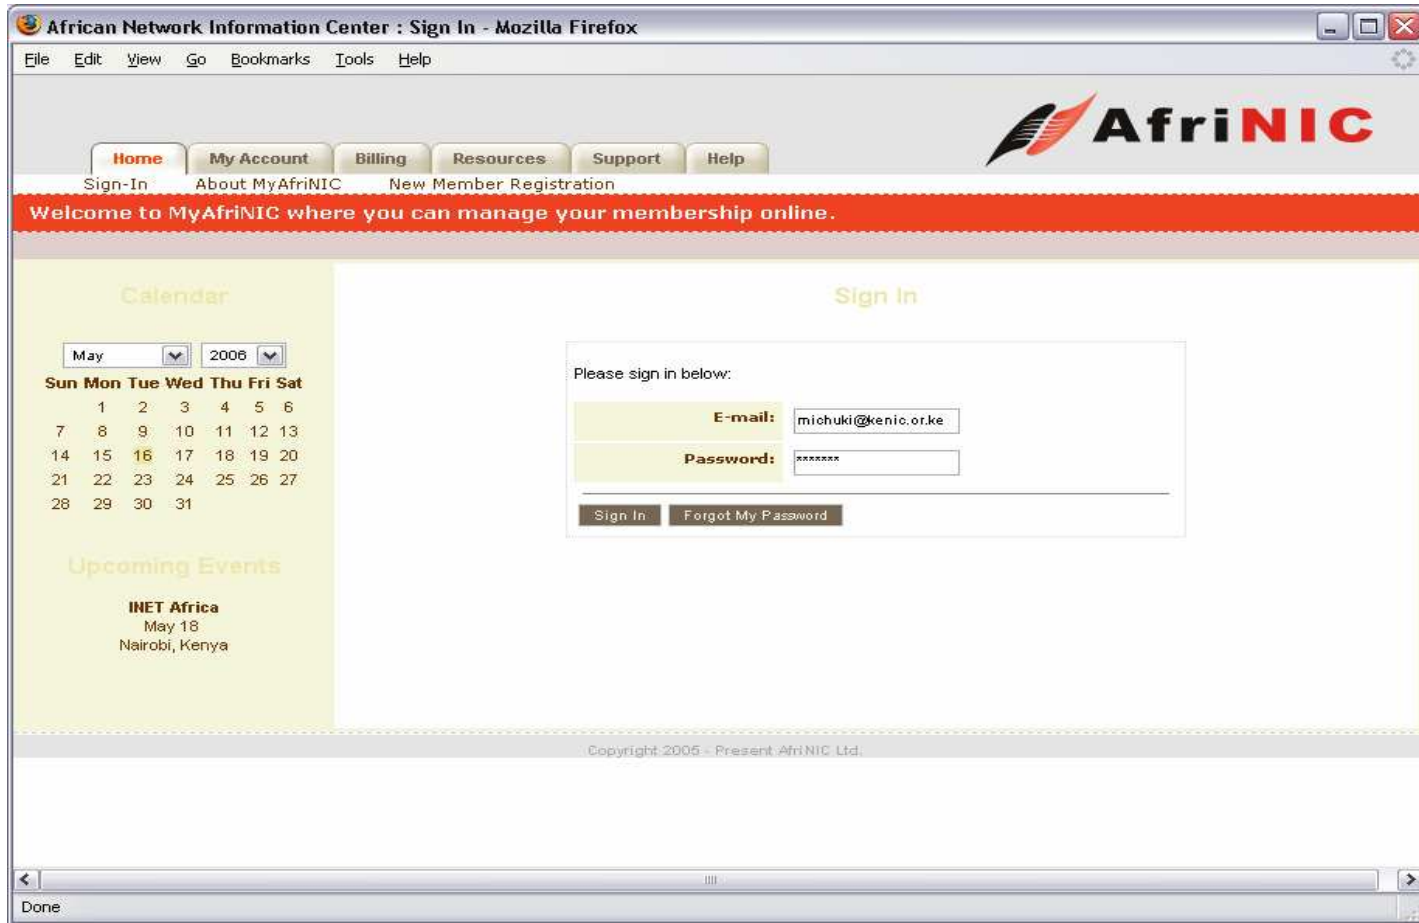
African Network Information Center : Sign In - Mozilla Firefox

File Edit View Go Bookmarks Tools Help

AfriNIC

Home My Account Billing Resources Support Help

Sign-In About MyAfriNIC New Member Registration

Welcome to MyAfriNIC where you can manage your membership online.

Calendar

May 2006

| Sun | Mon | Tue | Wed | Thu | Fri | Sat |
|---|---|---|---|---|---|---|
| | 1 | 2 | 3 | 4 | 5 | 6 |
| 7 | 8 | 9 | 10 | 11 | 12 | 13 |
| 14 | 15 | 16 | 17 | 18 | 19 | 20 |
| 21 | 22 | 23 | 24 | 25 | 26 | 27 |
| 28 | 29 | 30 | 31 | | | |

Upcoming Events

INET Africa
May 18
Nairobi, Kenya

Sign In

Please sign in below:

E-mail: michuki@kenic.or.ke

Password: *******

Sign In Forgot My Password

Copyright 2005 - Present AfriNIC Ltd.

Done